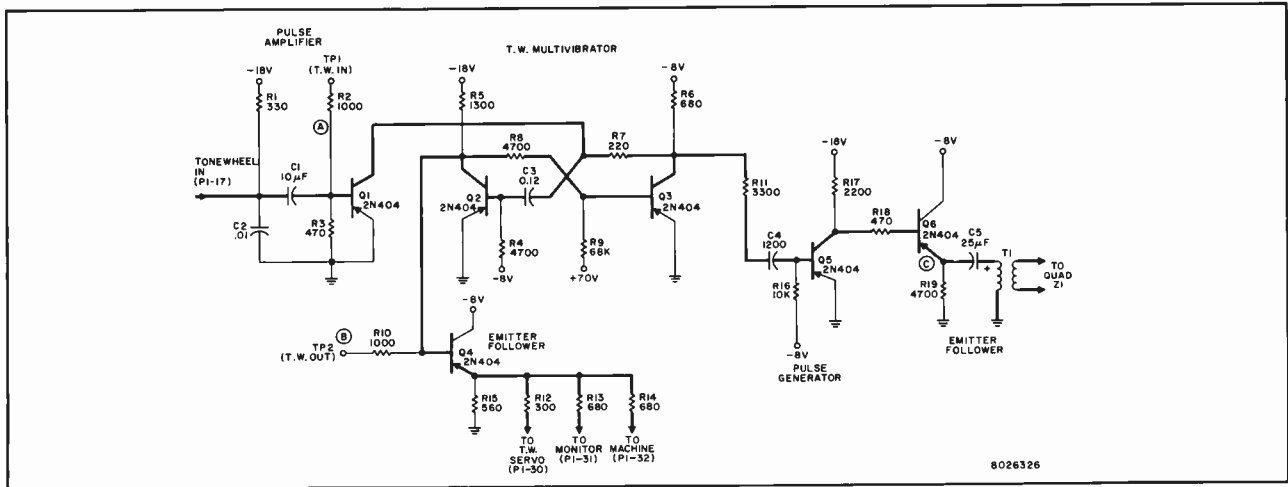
PULSE AMPLIFIER

T.W. MULTIVIBRATOR

-18V
R1 330

TP1 (T.W. IN)
R2 1000

A

TONEWHEEL IN (P1-17)

C1 10μF

C2 .01

R3 470

Q1 2N404

-18V
R5 1300

R8 4700

C3 0.12

Q2 2N404

R4 4700
-8V

R9 68K
+70V

R7 220

-8V
R6 680

Q3 2N404

R11 3300

C4 1200

R16 10K
-8V

Q5 2N404

PULSE GENERATOR

-18V
R17 2200

R18 470

-8V
Q6 2N404

C5 25μF

C

T1

+

TO QUAD Z1

R19 4700

EMITTER FOLLOWER

-8V

EMITTER FOLLOWER

B

TP2 (T.W. OUT)

R10 1000

Q4 2N404

R15 560

R12 300
TO T.W. SERVO (P1-30)

R13 680
TO MONITOR (P1-31)

R14 680
TO MACHINE (P1-32)

8026326